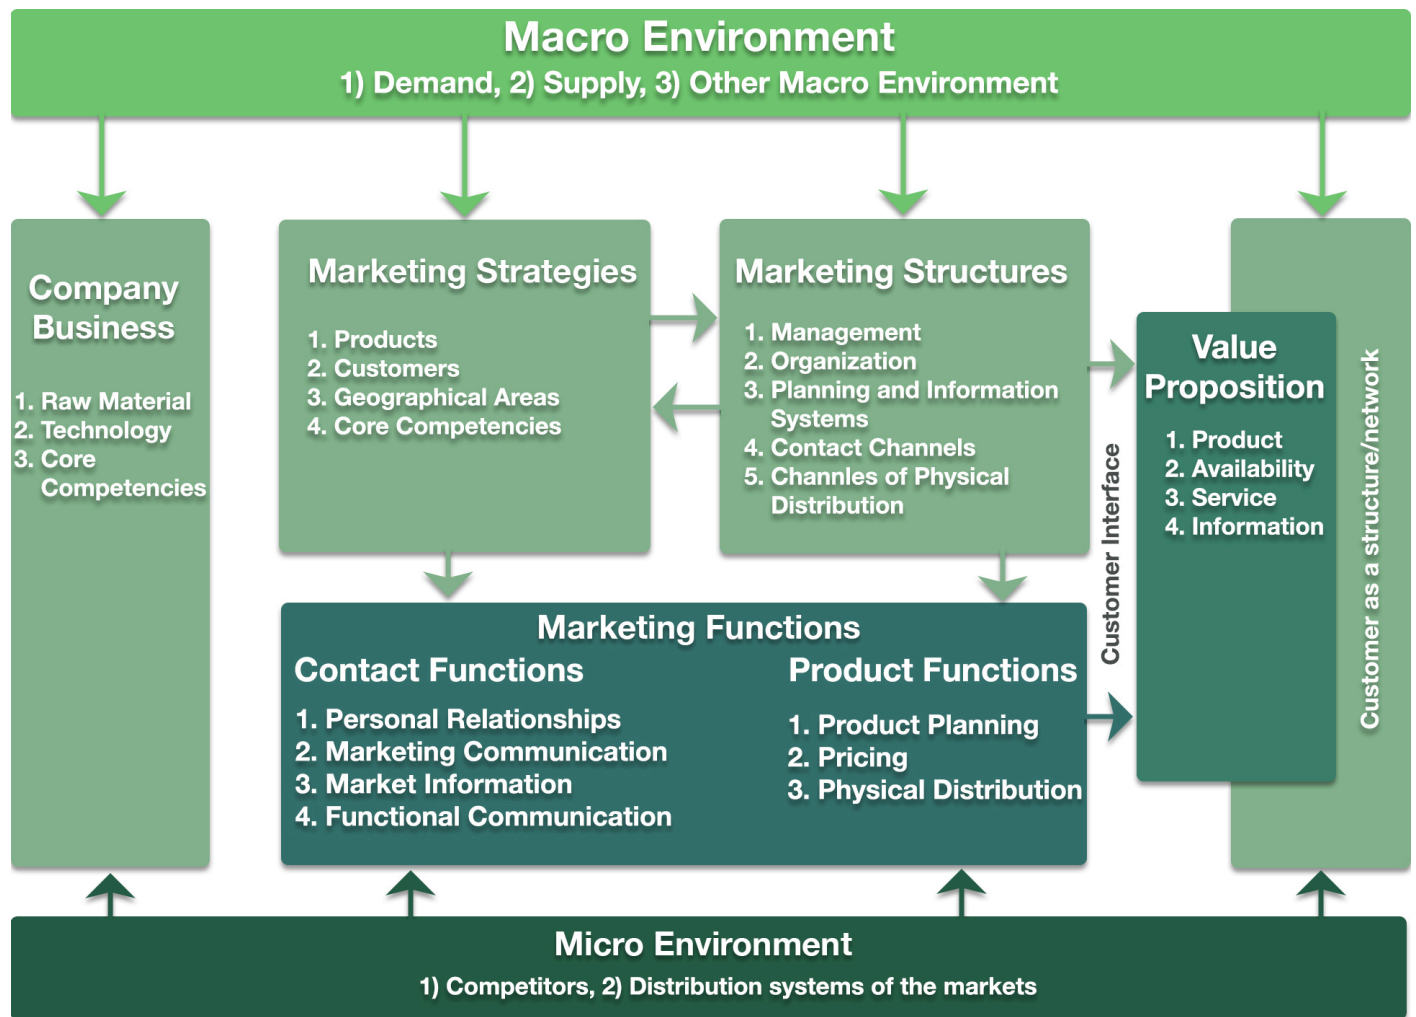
Macro Environment
1) Demand, 2) Supply, 3) Other Macro Environment

Company Business

1. Raw Material
2. Technology
3. Core Competencies

Marketing Strategies

1. Products
2. Customers
3. Geographical Areas
4. Core Competencies

Marketing Structures

1. Management
2. Organization
3. Planning and Information Systems
4. Contact Channels
5. Channles of Physical Distribution

Customer Interface

Value Proposition

1. Product
2. Availability
3. Service
4. Information

Customer as a structure/network

Marketing Functions

Contact Functions

1. Personal Relationships
2. Marketing Communication
3. Market Information
4. Functional Communication

Product Functions

1. Product Planning
2. Pricing
3. Physical Distribution

Micro Environment
1) Competitors, 2) Distribution systems of the markets